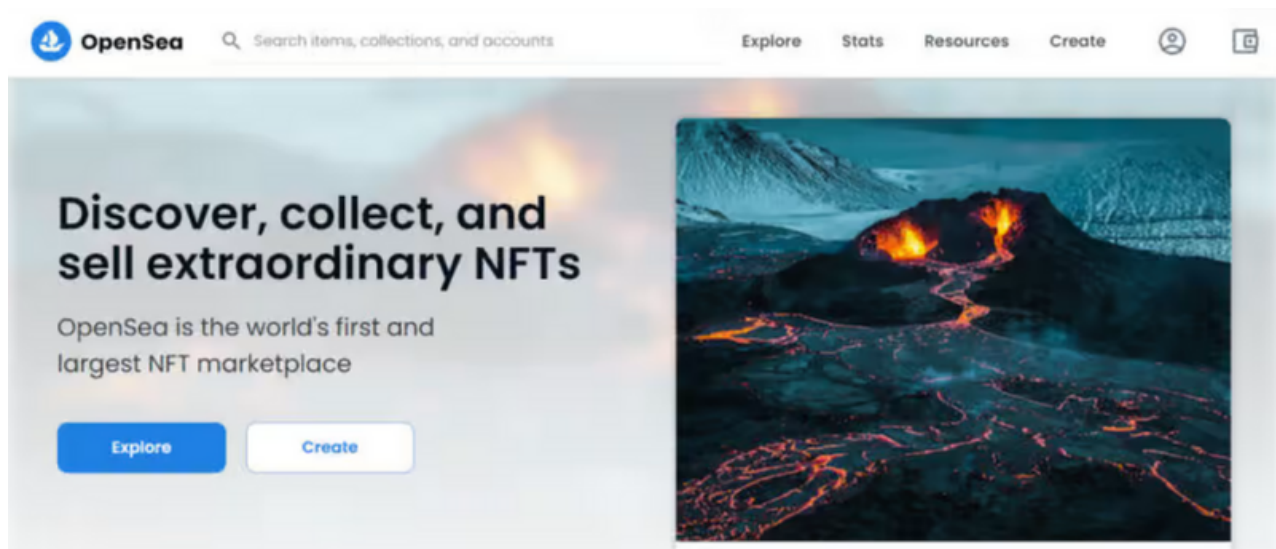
OpenSea

Search items, collections, and accounts

Explore Stats Resources Create

Discover, collect, and sell extraordinary NFTs

OpenSea is the world's first and largest NFT marketplace

Explore

Create